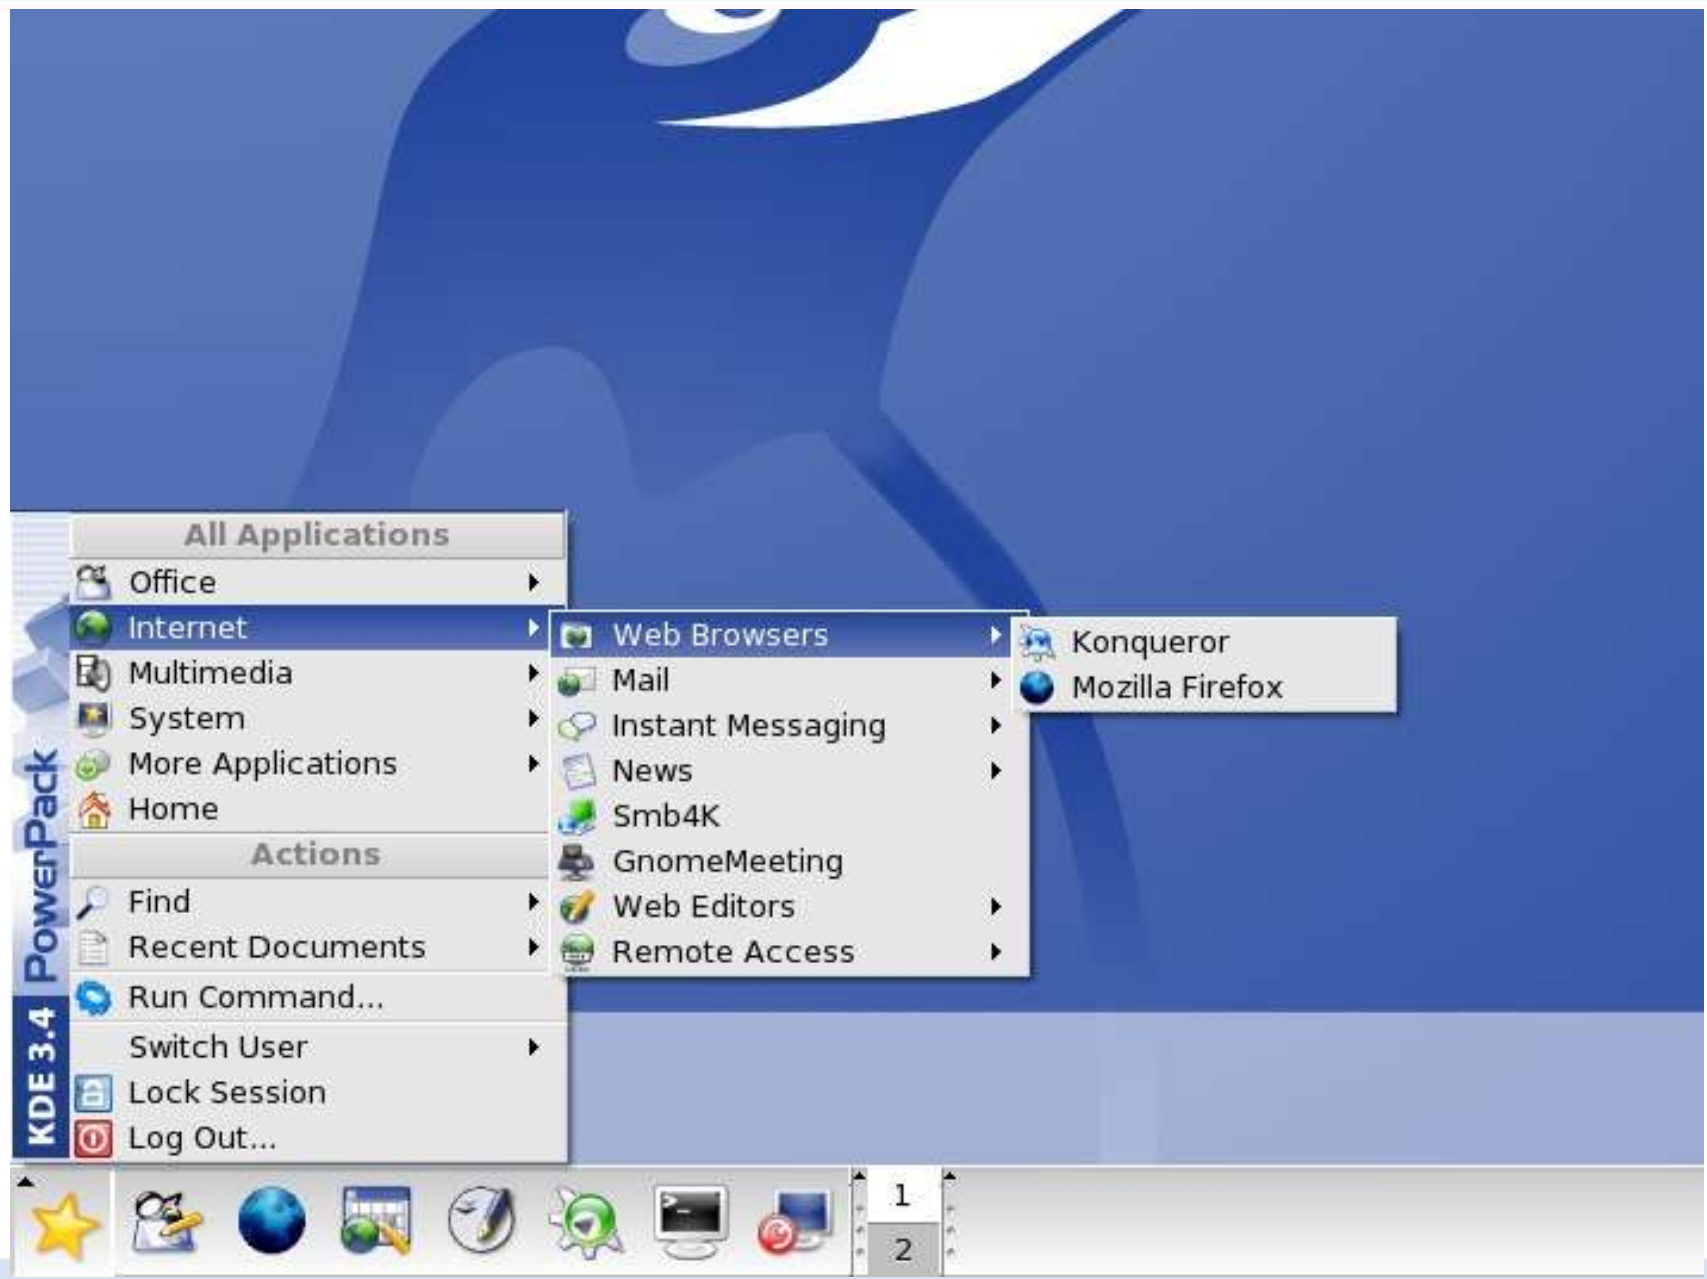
KDE 3.4 PowerPack

All Applications
Office
Internet
Multimedia
System
More Applications
Home
Actions
Find
Recent Documents
Run Command...
Switch User
Lock Session
Log Out...

Web Browsers
Mail
Instant Messaging
News
Smb4K
GnomeMeeting
Web Editors
Remote Access

Konqueror
Mozilla Firefox

1
2